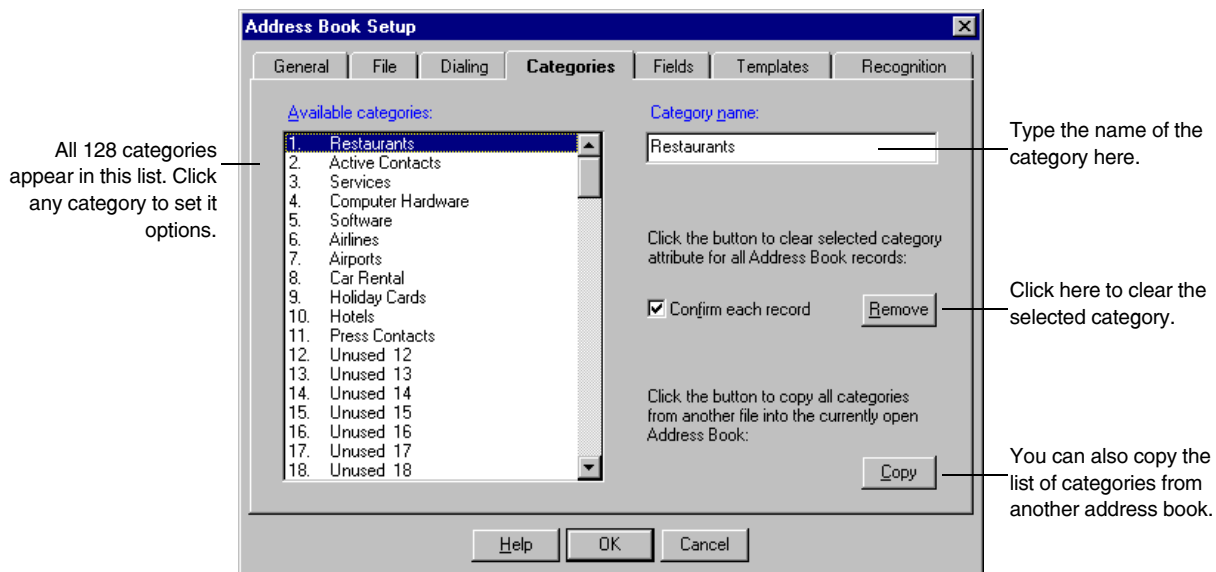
Address Book Setup

General | File | Dialing | Categories | Fields | Templates | Recognition

All 128 categories appear in this list. Click any category to set it options.

Available categories:

1. Restaurants
2. Active Contacts
3. Services
4. Computer Hardware
5. Software
6. Airlines
7. Airports
8. Car Rental
9. Holiday Cards
10. Hotels
11. Press Contacts
12. Unused 12
13. Unused 13
14. Unused 14
15. Unused 15
16. Unused 16
17. Unused 17
18. Unused 18

Category name:

Restaurants

Type the name of the category here.

Click the button to clear selected category attribute for all Address Book records:

☑ Confirm each record

Remove

Click here to clear the selected category.

Click the button to copy all categories from another file into the currently open Address Book:

Copy

You can also copy the list of categories from another address book.

Help | OK | Cancel